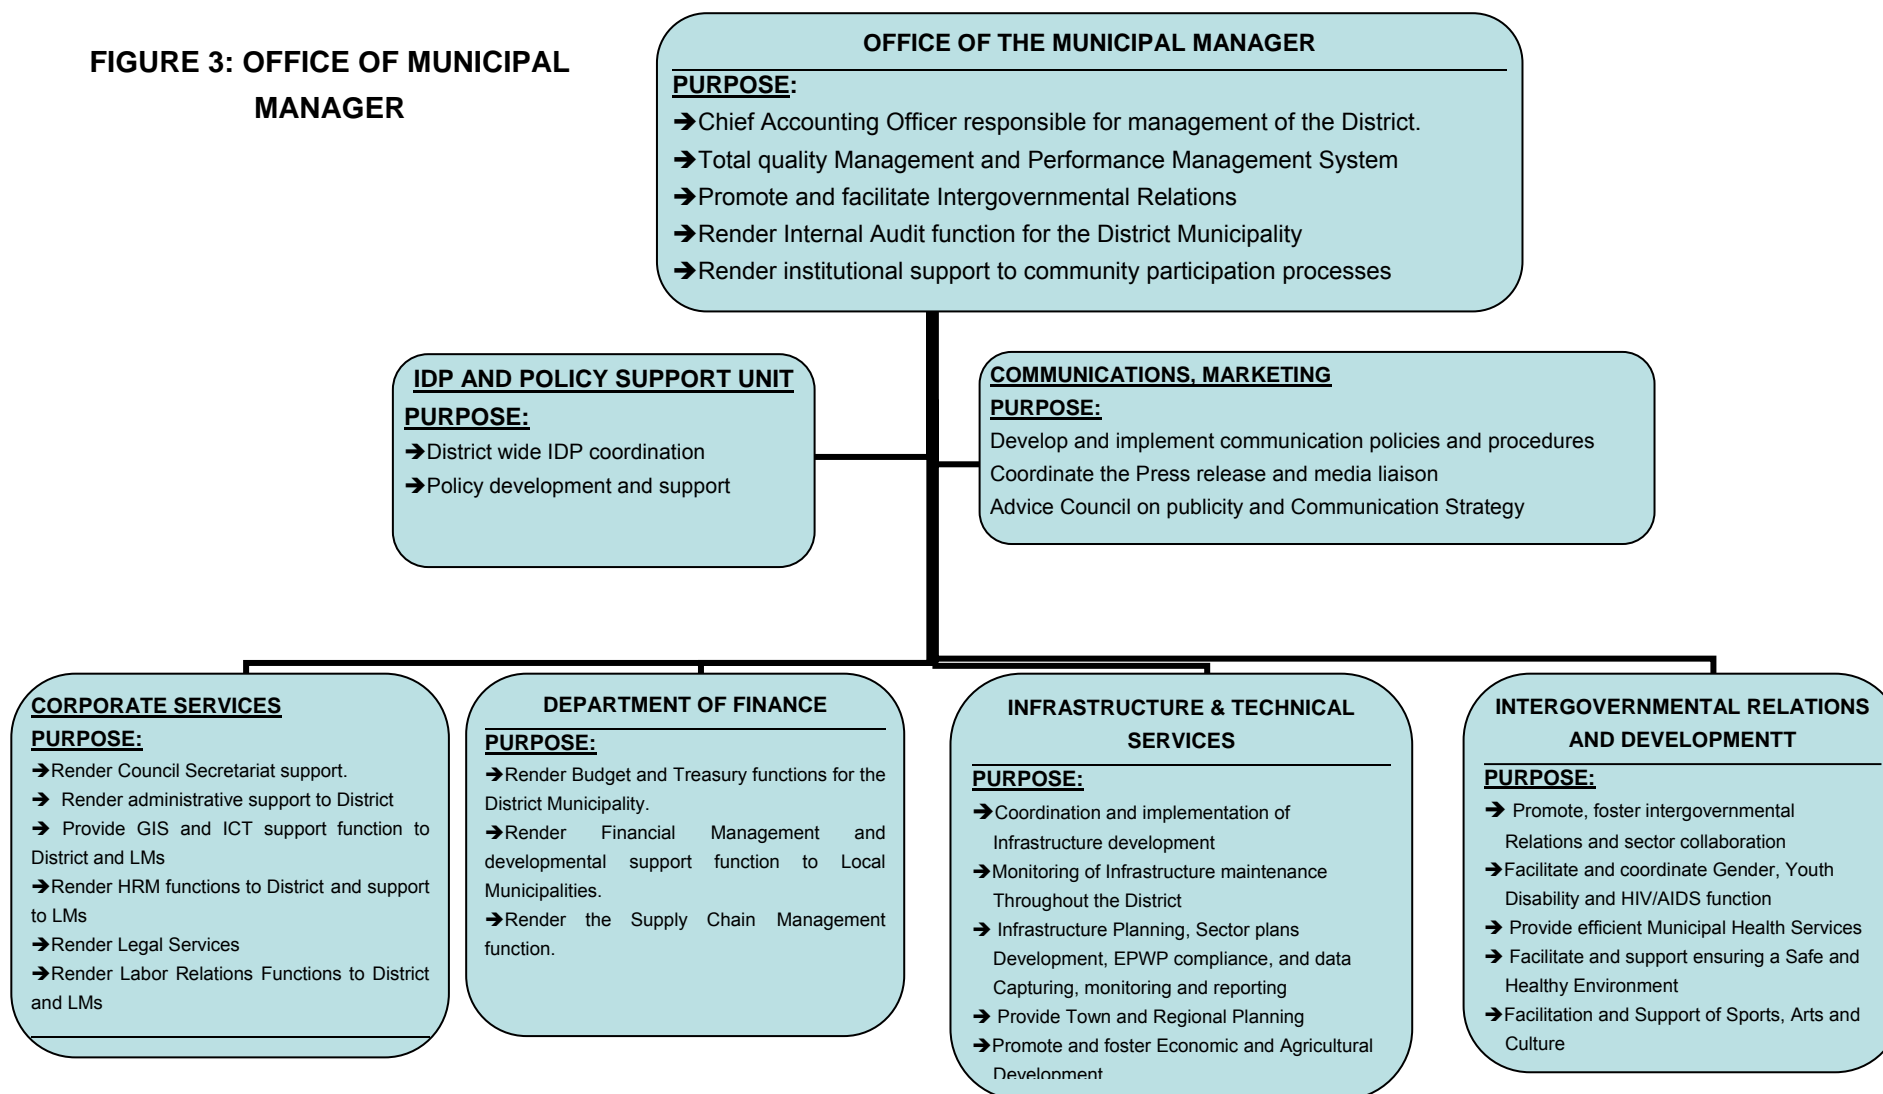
FIGURE 3: OFFICE OF MUNICIPAL MANAGER

OFFICE OF THE MUNICIPAL MANAGER

PURPOSE:

➔Chief Accounting Officer responsible for management of the District.

➔Total quality Management and Performance Management System

➔Promote and facilitate Intergovernmental Relations

➔Render Internal Audit function for the District Municipality

➔Render institutional support to community participation processes

IDP AND POLICY SUPPORT UNIT

PURPOSE:

➔District wide IDP coordination

➔Policy development and support

COMMUNICATIONS, MARKETING

PURPOSE:

Develop and implement communication policies and procedures

Coordinate the Press release and media liaison

Advice Council on publicity and Communication Strategy

CORPORATE SERVICES

PURPOSE:

➔Render Council Secretariat support.

➔ Render administrative support to District

➔ Provide GIS and ICT support function to District and LMs

➔Render HRM functions to District and support to LMs

➔Render Legal Services

➔Render Labor Relations Functions to District and LMs

DEPARTMENT OF FINANCE

PURPOSE:

➔Render Budget and Treasury functions for the District Municipality.

➔Render Financial Management and developmental support function to Local Municipalities.

➔Render the Supply Chain Management function.

INFRASTRUCTURE & TECHNICAL SERVICES

PURPOSE:

➔Coordination and implementation of Infrastructure development

➔Monitoring of Infrastructure maintenance Throughout the District

➔ Infrastructure Planning, Sector plans Development, EPWP compliance, and data Capturing, monitoring and reporting

➔ Provide Town and Regional Planning

➔Promote and foster Economic and Agricultural Development

INTERGOVERNMENTAL RELATIONS AND DEVELOPMENTT

PURPOSE:

➔ Promote, foster intergovernmental Relations and sector collaboration

➔Facilitate and coordinate Gender, Youth Disability and HIV/AIDS function

➔ Provide efficient Municipal Health Services

➔ Facilitate and support ensuring a Safe and Healthy Environment

➔Facilitation and Support of Sports, Arts and Culture